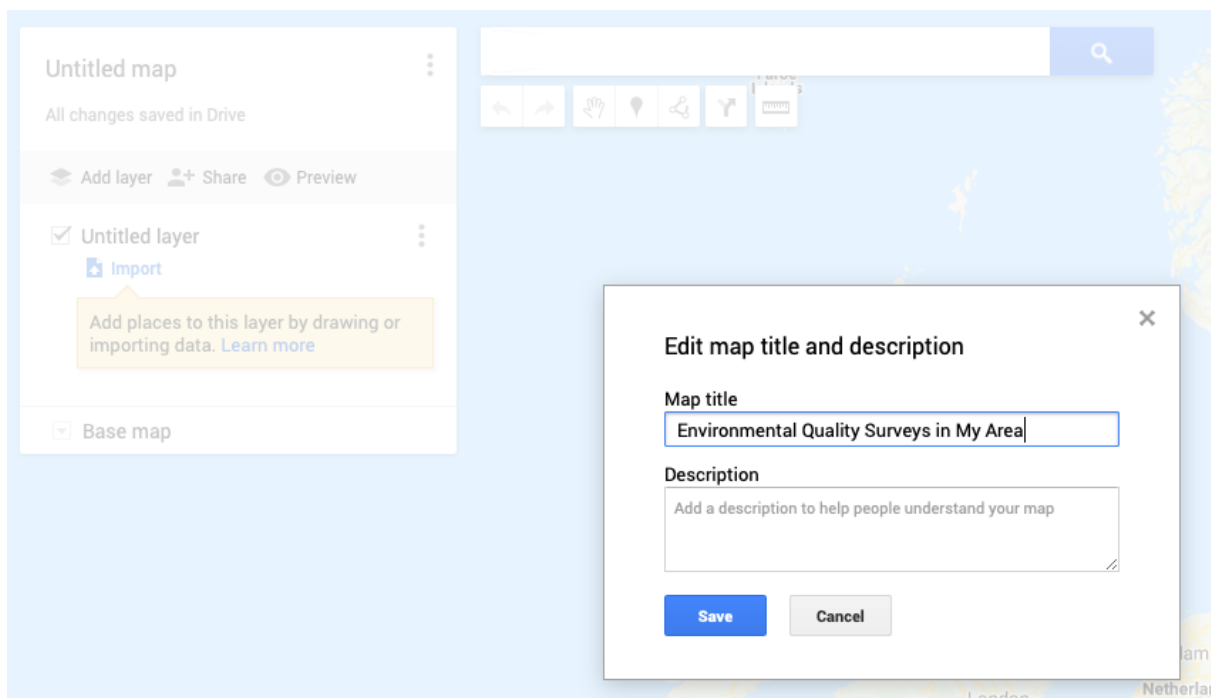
Untitled map

All changes saved in Drive

Add layer Share Preview

Untitled layer

Import

Add places to this layer by drawing or importing data. Learn more

Base map

Faroe
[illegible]

Edit map title and description

Map title

Environmental Quality Surveys in My Area

Description

Add a description to help people understand your map

Save Cancel

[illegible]am

Netherla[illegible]

London